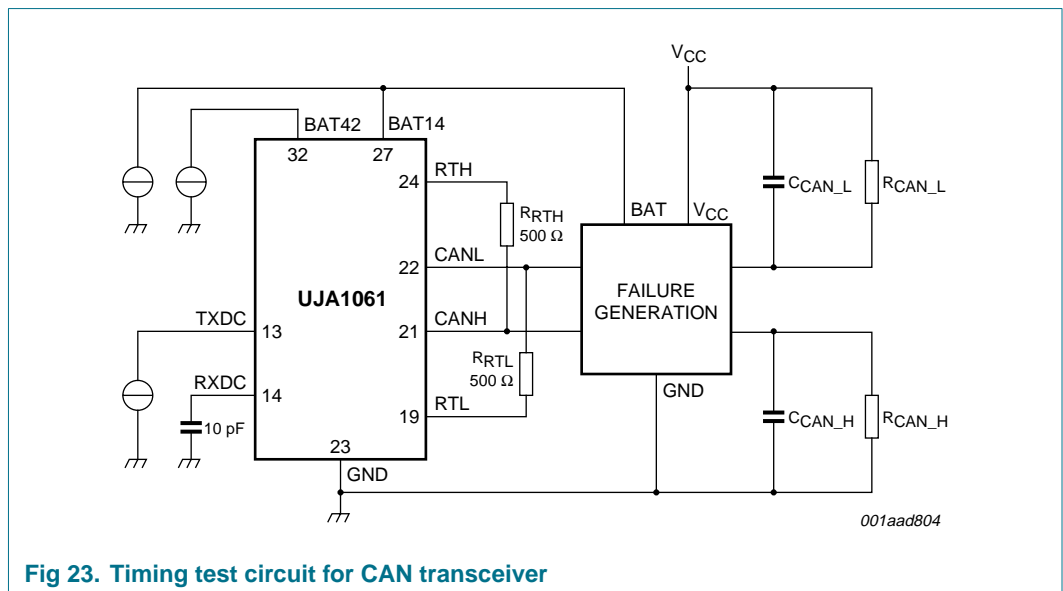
$V_{CC}$

BAT42

BAT14

32

27

24

RTH

$R_{RTH}$
500 Ω

BAT

$V_{CC}$

$C_{CAN\_L}$

$R_{CAN\_L}$

22

CANL

UJA1061

FAILURE
GENERATION

TXDC

13

21

CANH

$R_{RTL}$
500 Ω

RXDC

14

10 pF

19

RTL

GND

$C_{CAN\_H}$

$R_{CAN\_H}$

23

GND

001aad804

Fig 23. Timing test circuit for CAN transceiver